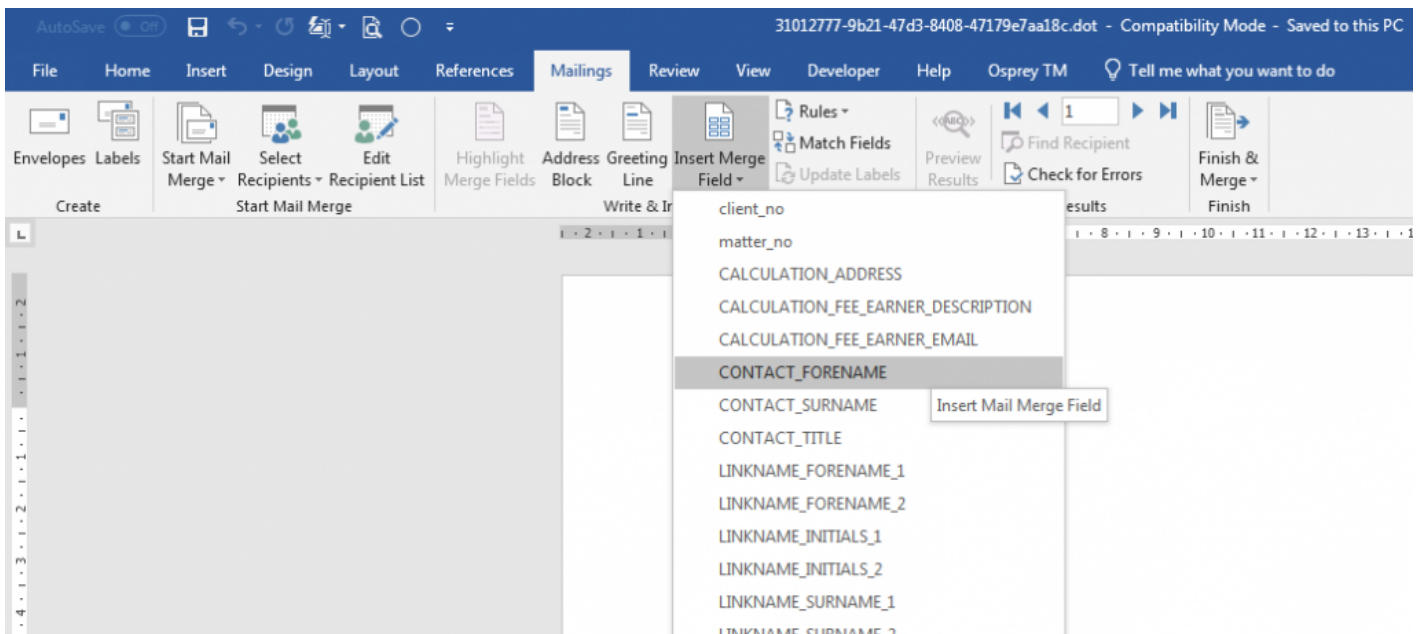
AutoSave Off 31012777-9b21-47d3-8408-47179e7aa18c.dot - Compatibility Mode - Saved to this PC

File Home Insert Design Layout References Mailings Review View Developer Help Osprey TM Tell me what you want to do

Envelopes Labels
Create

Start Mail Merge
Select Recipients
Edit Recipient List
Start Mail Merge

Highlight Merge Fields
Address Block
Greeting Line
Insert Merge Field
Rules
Match Fields
Update Labels
Write & In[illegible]

Preview Results
1
Find Recipient
Check for Errors
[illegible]esults

Finish & Merge
Finish

client_no
matter_no
CALCULATION_ADDRESS
CALCULATION_FEE_EARNER_DESCRIPTION
CALCULATION_FEE_EARNER_EMAIL
CONTACT_FORENAME
CONTACT_SURNAME
CONTACT_TITLE
LINKNAME_FORENAME_1
LINKNAME_FORENAME_2
LINKNAME_INITIALS_1
LINKNAME_INITIALS_2
LINKNAME_SURNAME_1
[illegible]

Insert Mail Merge Field